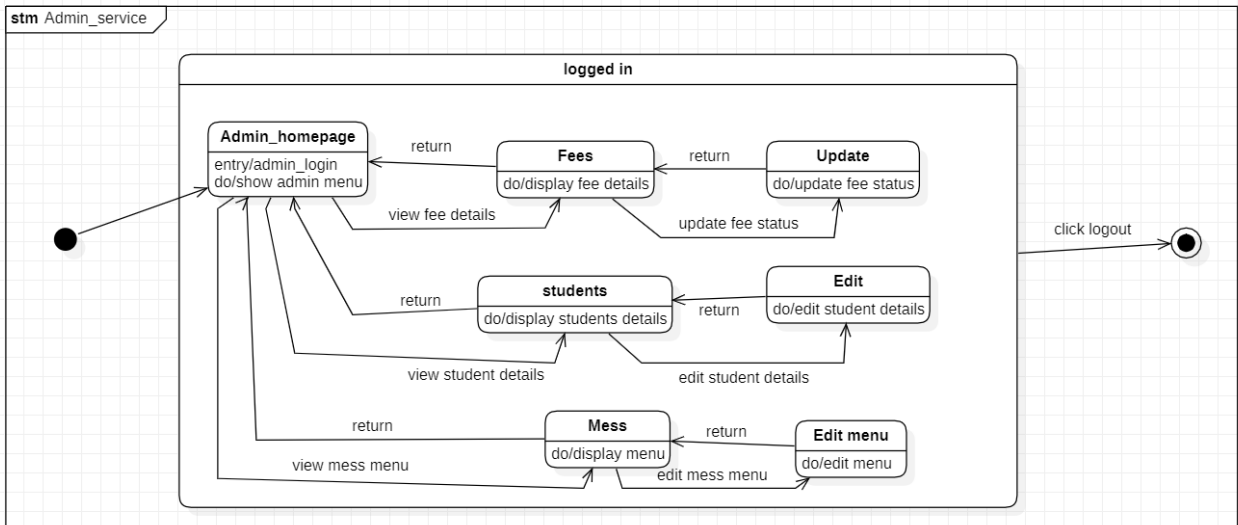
stm Admin_service

logged in

Admin_homepage
entry/admin_login
do/show admin menu

return

Fees
do/display fee details

return

Update
do/update fee status

view fee details

update fee status

click logout

return

students
do/display students details

Edit
do/edit student details

return

view student details

edit student details

return

Mess
do/display menu

return

Edit menu
do/edit menu

view mess menu

edit mess menu